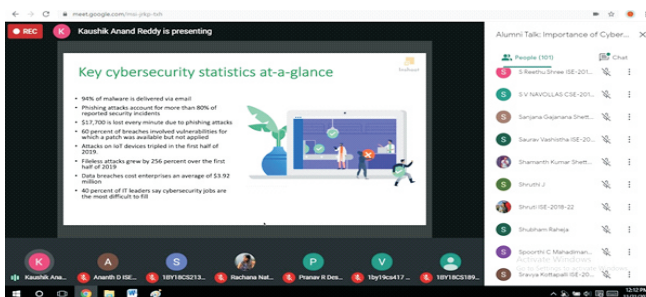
meet.google.com/moi-jrkp-txh

REC

K Kaushik Anand Reddy is presenting

Key cybersecurity statistics at-a-glance

• 94% of malware is delivered via email
• Phishing attacks account for more than 80% of reported security incidents
• $17,700 is lost every minute due to phishing attacks
• 60 percent of breaches involved vulnerabilities for which a patch was available but not applied
• Attacks on IoT devices tripled in the first half of 2019
• Fileless attacks grew by 256 percent over the first half of 2019
• Data breaches cost enterprises an average of $3.92 million
• 40 percent of IT leaders say cybersecurity jobs are the most difficult to fill

Alumni Talk: Importance of Cyber...

People (101)

Chat

S Reethu Shree ISE-201...

S V NAVOLLAS CSE-201...

Sanjana Gajanana Shett...

Saurav Vashistha ISE-20...

Shamanth Kumar Shett...

Shruthi J

Shruti ISE-2018-22

Shubham Raheja

Spoorthi C Mahadiman...

Sravya Kottapalli ISE-20...

Activate Windows

Kaushik Ana...

Ananth D ISE...

1BY18CS213...

Rachana Nat...

Pranav R Des...

1by19cs417 ...

1BY18CS189...

12:12 PM